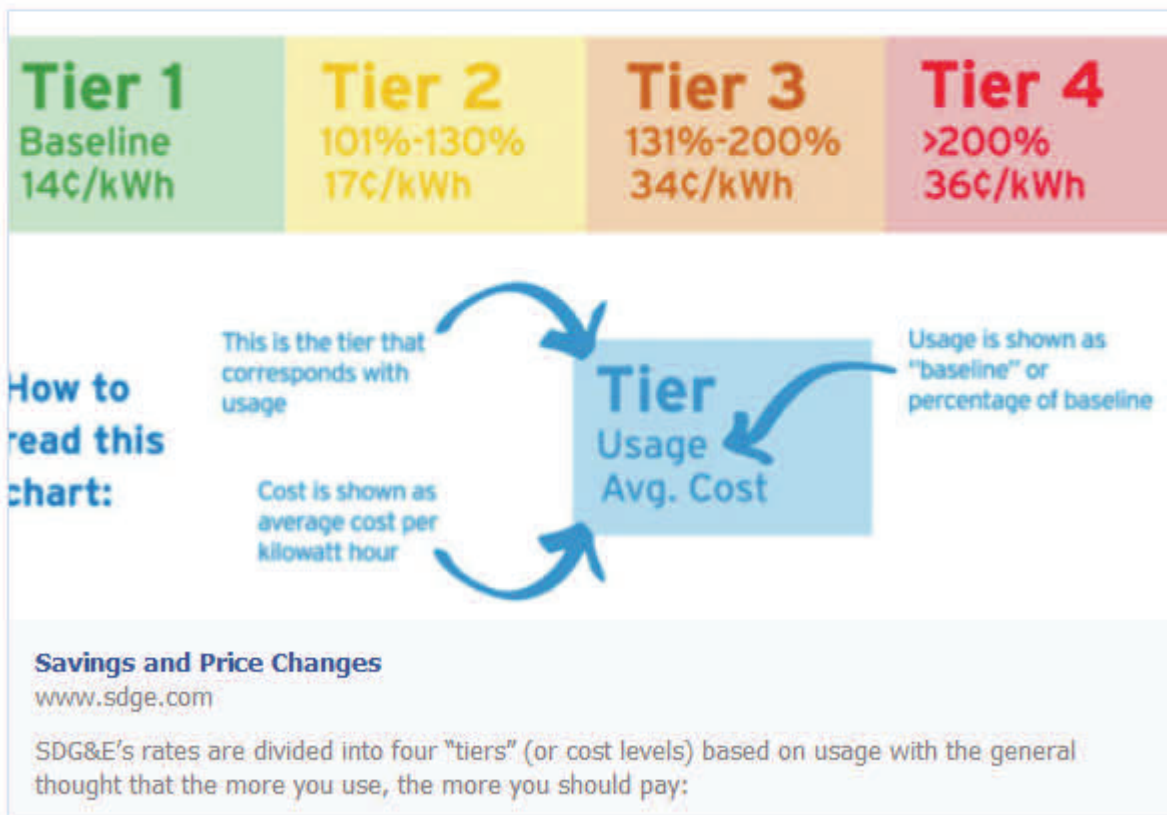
| Tier 1 | Tier 2 | Tier 3 | Tier 4 |
|---|---|---|---|
| Baseline 14¢/kWh | 101%-130% 17¢/kWh | 131%-200% 34¢/kWh | >200% 36¢/kWh |

How to read this chart:

This is the tier that corresponds with usage

Cost is shown as average cost per kilowatt hour

Tier
Usage
Avg. Cost

Usage is shown as "baseline" or percentage of baseline

Savings and Price Changes
www.sdge.com

SDG&E's rates are divided into four "tiers" (or cost levels) based on usage with the general thought that the more you use, the more you should pay: